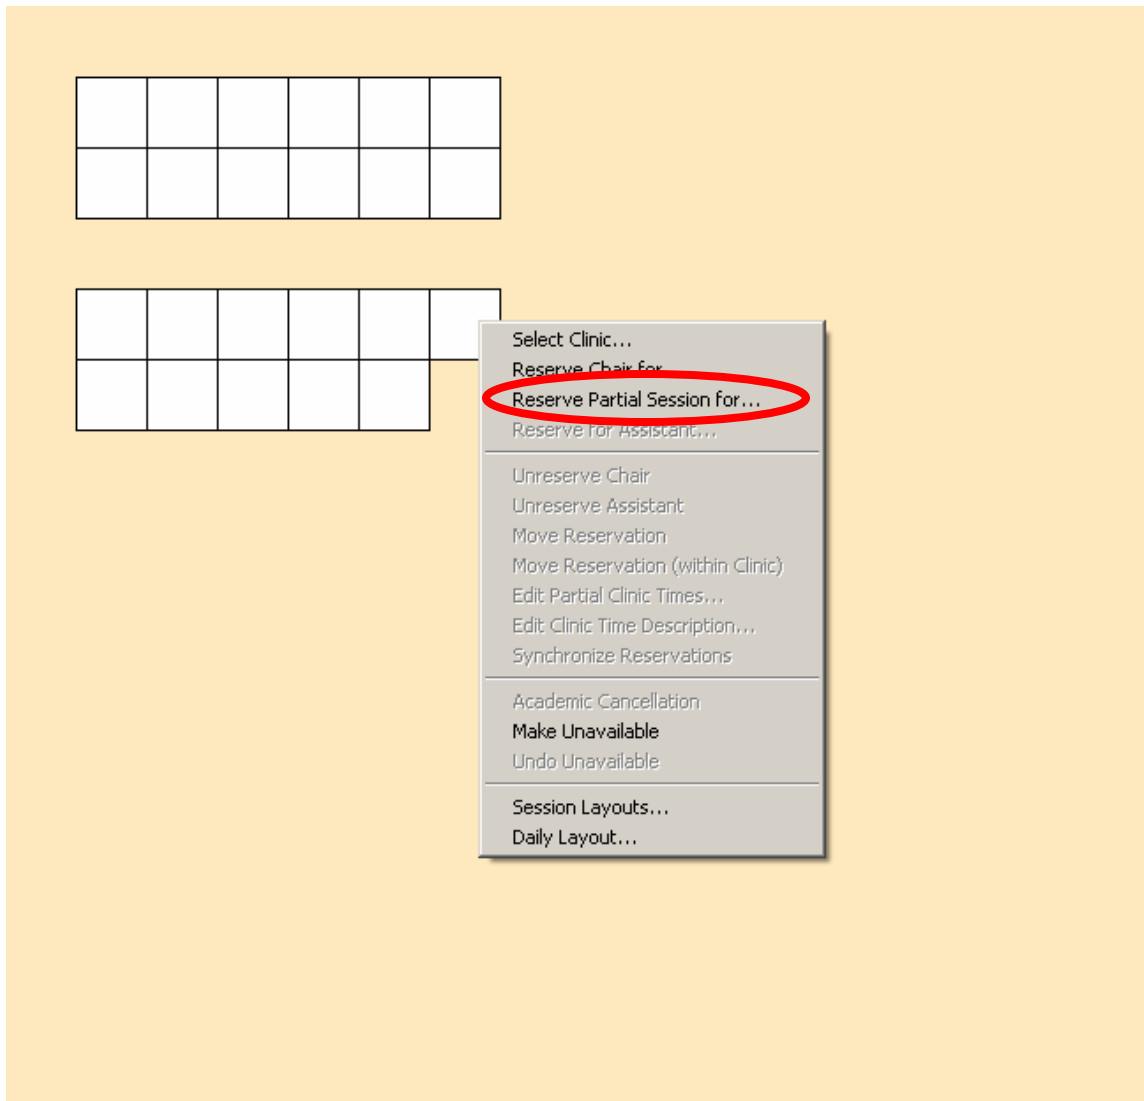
Select Clinic...
Reserve Chair for...
Reserve Partial Session for...
Reserve for Assistant...

Unreserve Chair
Unreserve Assistant
Move Reservation
Move Reservation (within Clinic)
Edit Partial Clinic Times...
Edit Clinic Time Description...
Synchronize Reservations

Academic Cancellation
Make Unavailable
Undo Unavailable

Session Layouts...
Daily Layout...